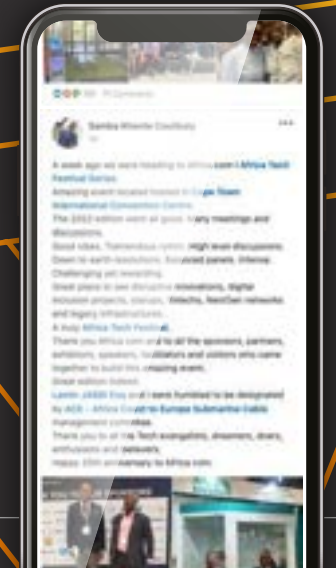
Samba Khente Coulibaly

A week ago we were heading to Africa.com | Africa Tech Festival Series.
Amazing event located hosted in Cape Town International Convention Centre.
The 2022 edition went all good. Many meetings and discussions.
Good vibes. Tremendous rythm. High level discussions. Down to earth resolutions. Focused panels. Intense. Challenging yet rewarding.
Great place to see disruptive innovations, digital inclusion projects, startups, fintechs, NextGen networks and legacy infrastructures...
A busy Africa Tech Festival.
Thank you Africa.com and to all the sponsors, partners, exhibitors, speakers, facilitators and visitors who came together to build this amazing event.
Great edition indeed.
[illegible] and I were humbled to be designated by ACE - Africa Coast to Europe Submarine Cable management committee.
Thank you to all the Tech evangelists, dreamers, doers, enthusiasts and believers.
Happy 25th anniversary to Africa.com.